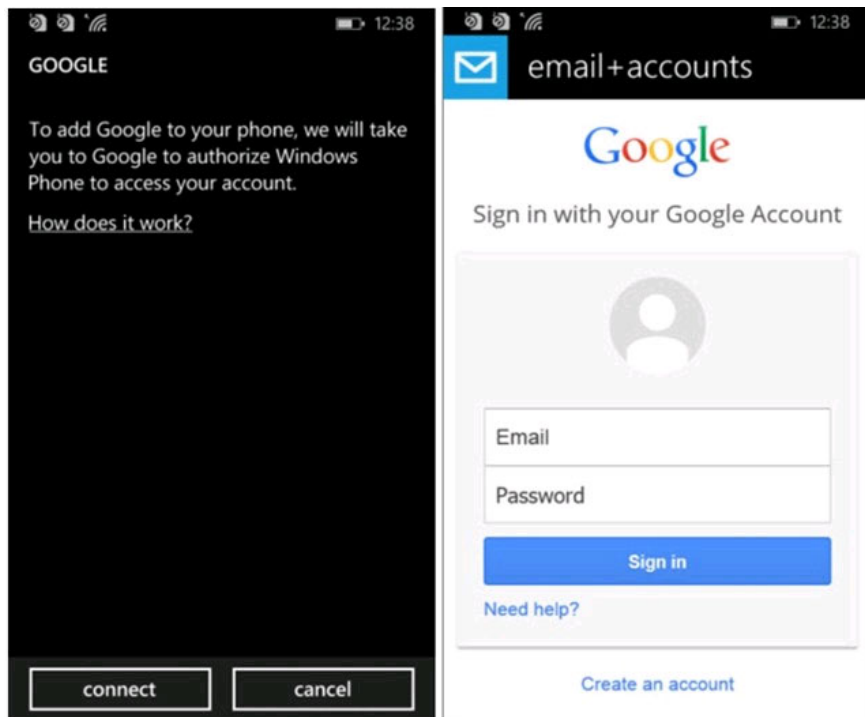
12:38

GOOGLE

To add Google to your phone, we will take you to Google to authorize Windows Phone to access your account.

How does it work?

connect

cancel

12:38

email+accounts

Google

Sign in with your Google Account

Email

Password

Sign in

Need help?

Create an account